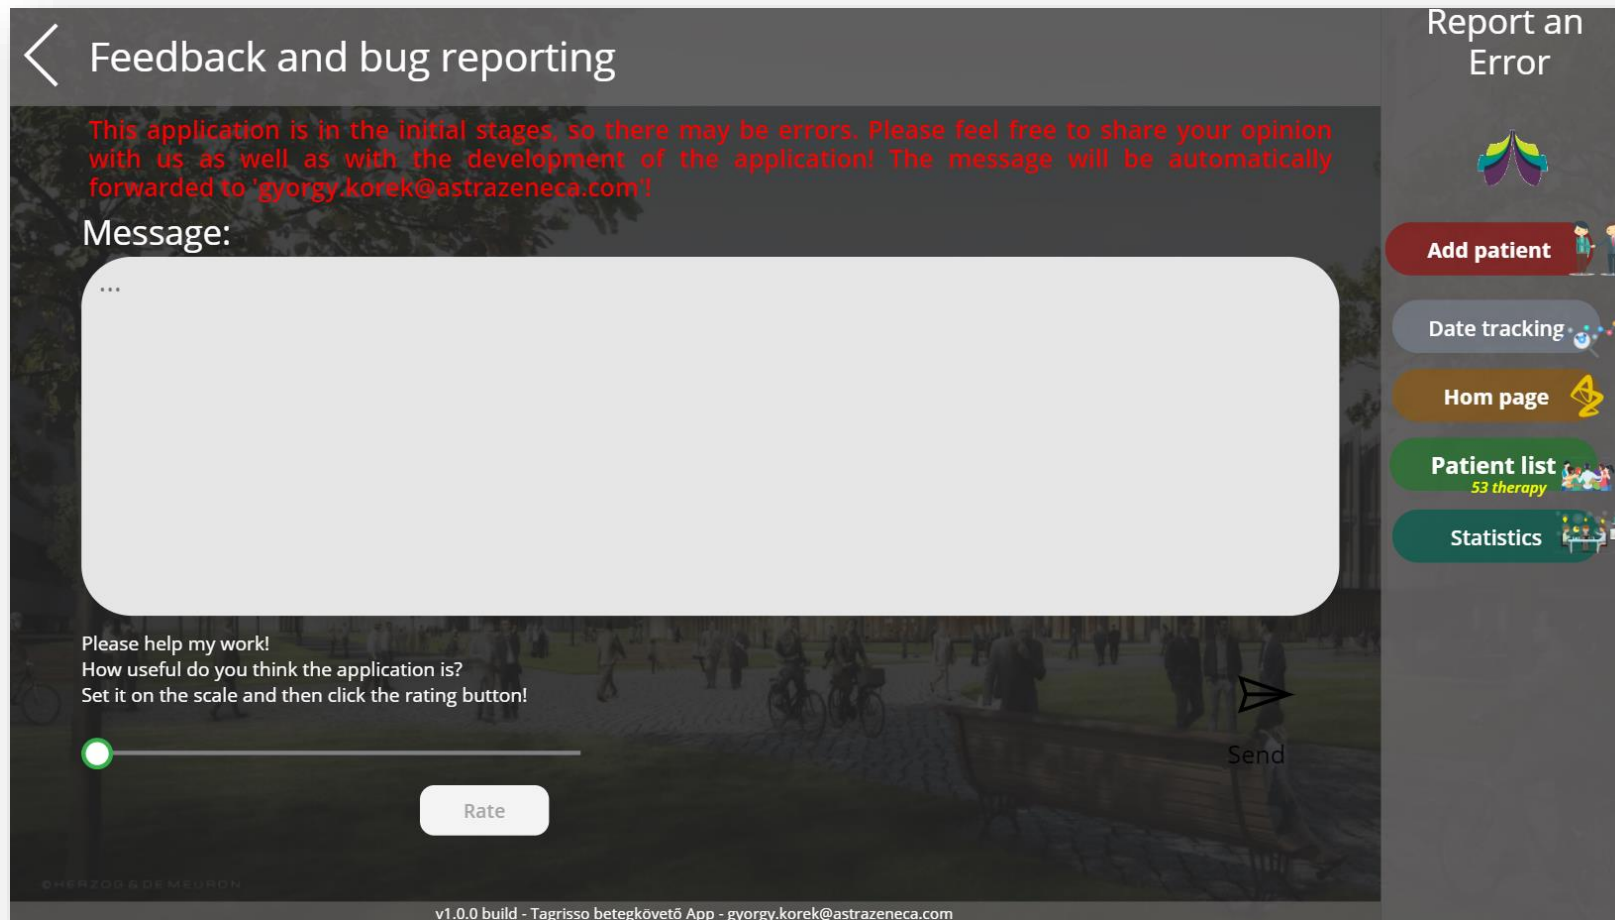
Feedback and bug reporting

This application is in the initial stages, so there may be errors. Please feel free to share your opinion with us as well as with the development of the application! The message will be automatically forwarded to 'gyorgy.korek@astrazeneca.com'!

Message:

...

Please help my work!
How useful do you think the application is?
Set it on the scale and then click the rating button!

Rate

Send

©HERZOG & DE MEURON

v1.0.0 build - Tagrisso betegkövető App - gyorgy.korek@astrazeneca.com

Report an Error

Add patient

Date tracking

Hom page

Patient list
53 therapy

Statistics